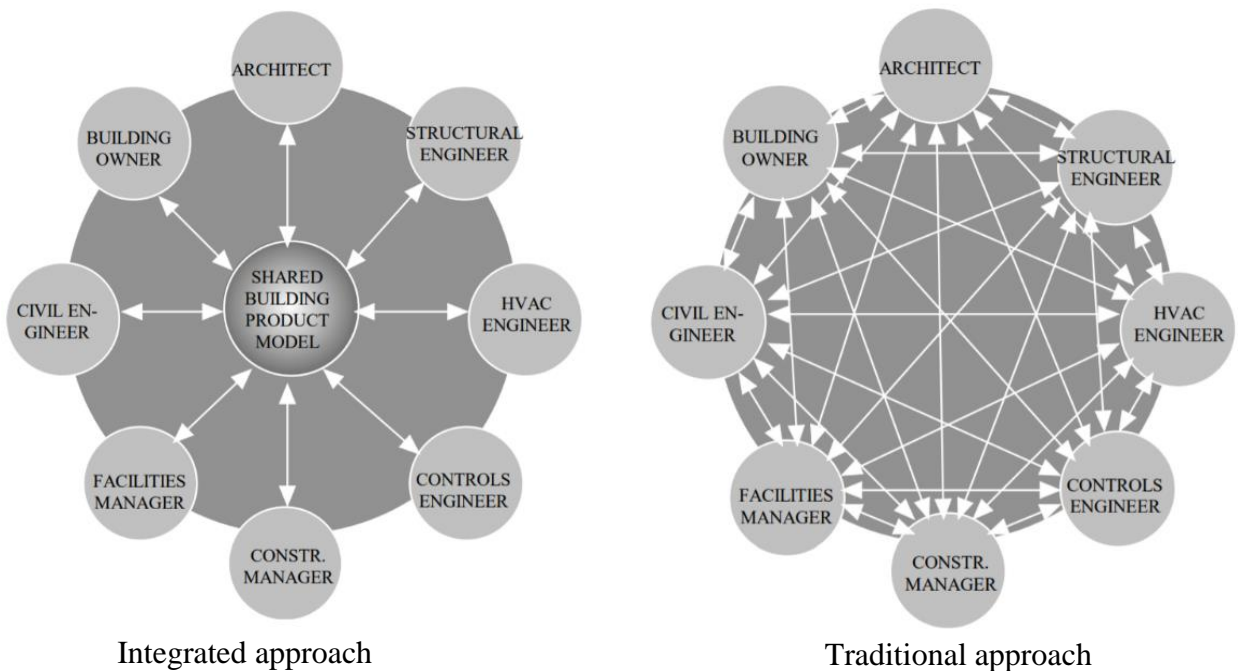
ARCHITECT

BUILDING OWNER

STRUCTURAL ENGINEER

CIVIL ENGINEER

SHARED BUILDING PRODUCT MODEL

HVAC ENGINEER

FACILITIES MANAGER

CONTROLS ENGINEER

CONSTR. MANAGER

Integrated approach

ARCHITECT

BUILDING OWNER

STRUCTURAL ENGINEER

CIVIL ENGINEER

HVAC ENGINEER

FACILITIES MANAGER

CONTROLS ENGINEER

CONSTR. MANAGER

Traditional approach